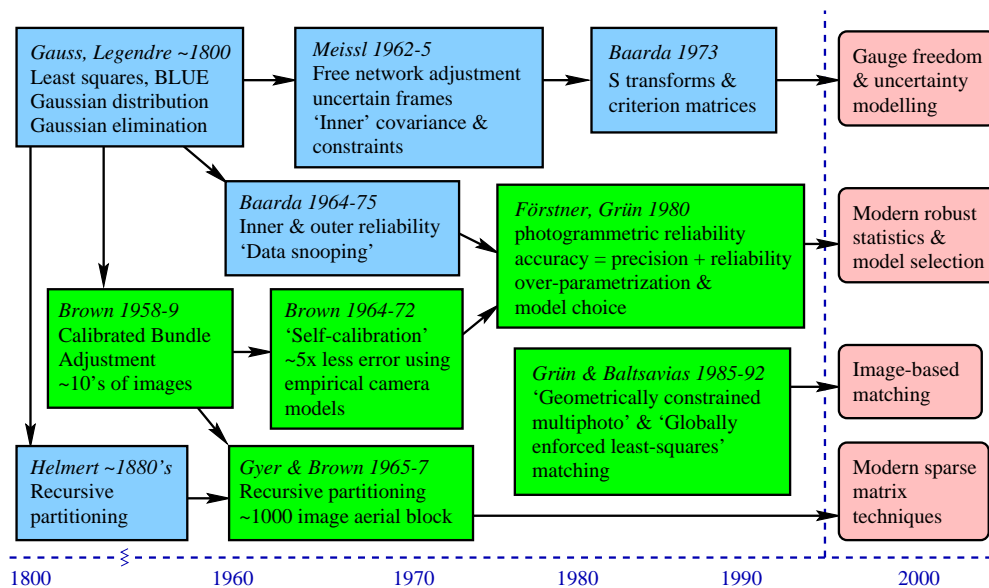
Gauss, Legendre ~1800
Least squares, BLUE
Gaussian distribution
Gaussian elimination

Meissl 1962-5
Free network adjustment
uncertain frames
'Inner' covariance &
constraints

Baarda 1973
S transforms &
criterion matrices

Gauge freedom
& uncertainty
modelling

Baarda 1964-75
Inner & outer reliability
'Data snooping'

Förstner, Grün 1980
photogrammetric reliability
accuracy = precision + reliability
over-parametrization &
model choice

Modern robust
statistics &
model selection

Brown 1958-9
Calibrated Bundle
Adjustment
~10's of images

Brown 1964-72
'Self-calibration'
~5x less error using
empirical camera
models

Grün & Baltsavias 1985-92
'Geometrically constrained
multiphoto' & 'Globally
enforced least-squares'
matching

Image-based
matching

Helmert ~1880's
Recursive
partitioning

Gyer & Brown 1965-7
Recursive partitioning
~1000 image aerial block

Modern sparse
matrix
techniques

1800
1960
1970
1980
1990
2000